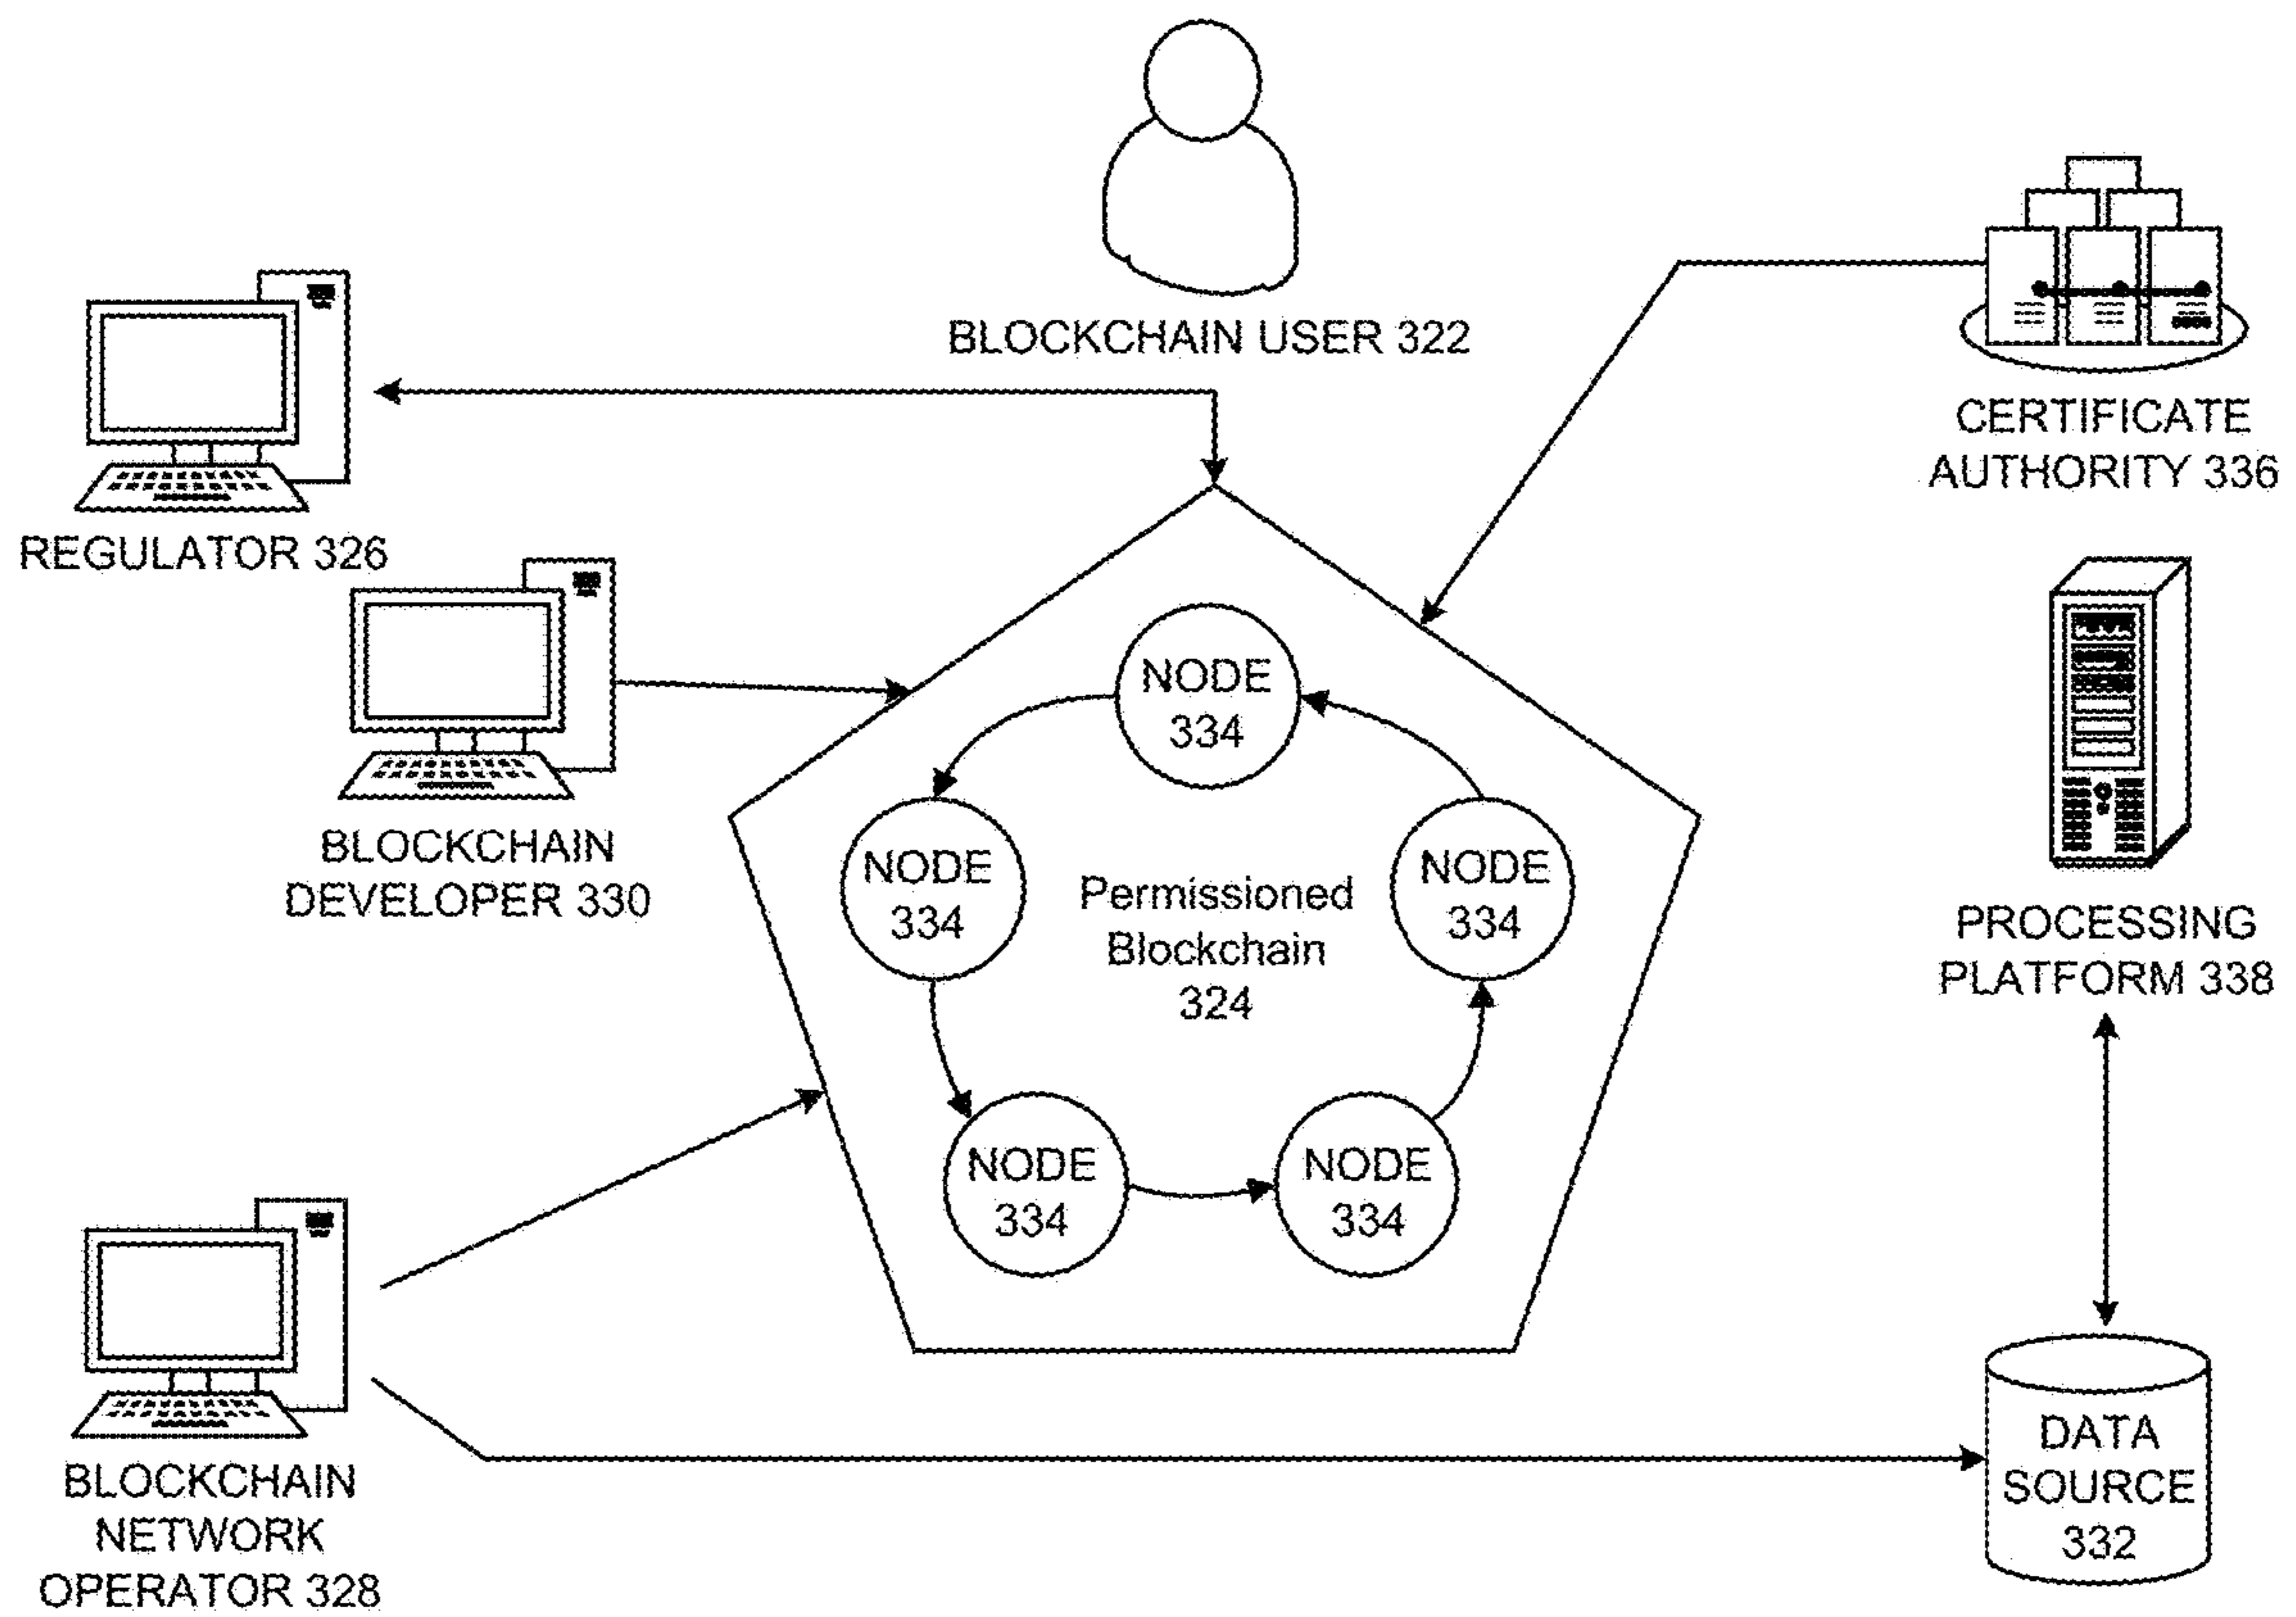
BLOCKCHAIN USER 322

CERTIFICATE AUTHORITY 336

REGULATOR 326

BLOCKCHAIN DEVELOPER 330

NODE 334

NODE 334

Permissioned Blockchain 324

NODE 334

NODE 334

NODE 334

PROCESSING PLATFORM 338

BLOCKCHAIN NETWORK OPERATOR 328

DATA SOURCE 332